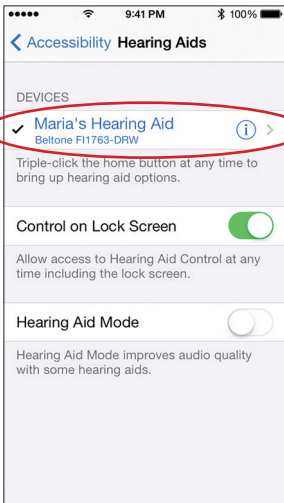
●●●●● 9:41 PM 100%

< Accessibility Hearing Aids

DEVICES

✓ Maria's Hearing Aid
Beltone FI1763-DRW

Triple-click the home button at any time to bring up hearing aid options.

Control on Lock Screen

Allow access to Hearing Aid Control at any time including the lock screen.

Hearing Aid Mode

Hearing Aid Mode improves audio quality with some hearing aids.